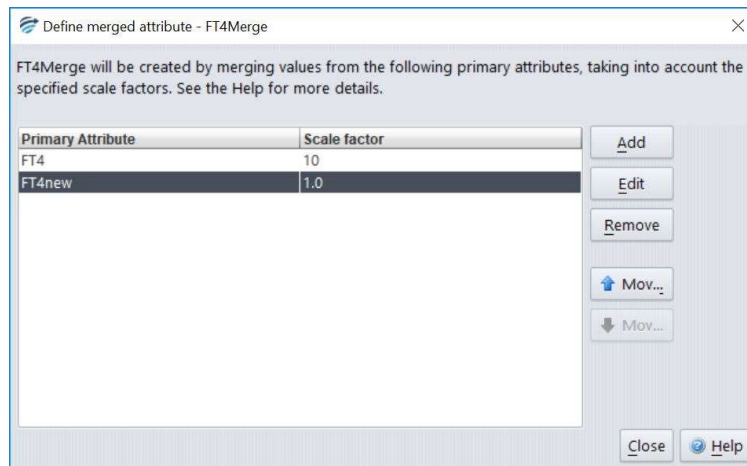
Define merged attribute - FT4Merge

×

FT4Merge will be created by merging values from the following primary attributes, taking into account the specified scale factors. See the Help for more details.

| Primary Attribute | Scale factor |
|---|---|
| FT4 | 10 |
| FT4new | 1.0 |

Add

Edit

Remove

Mov...

Mov...

Close

Help